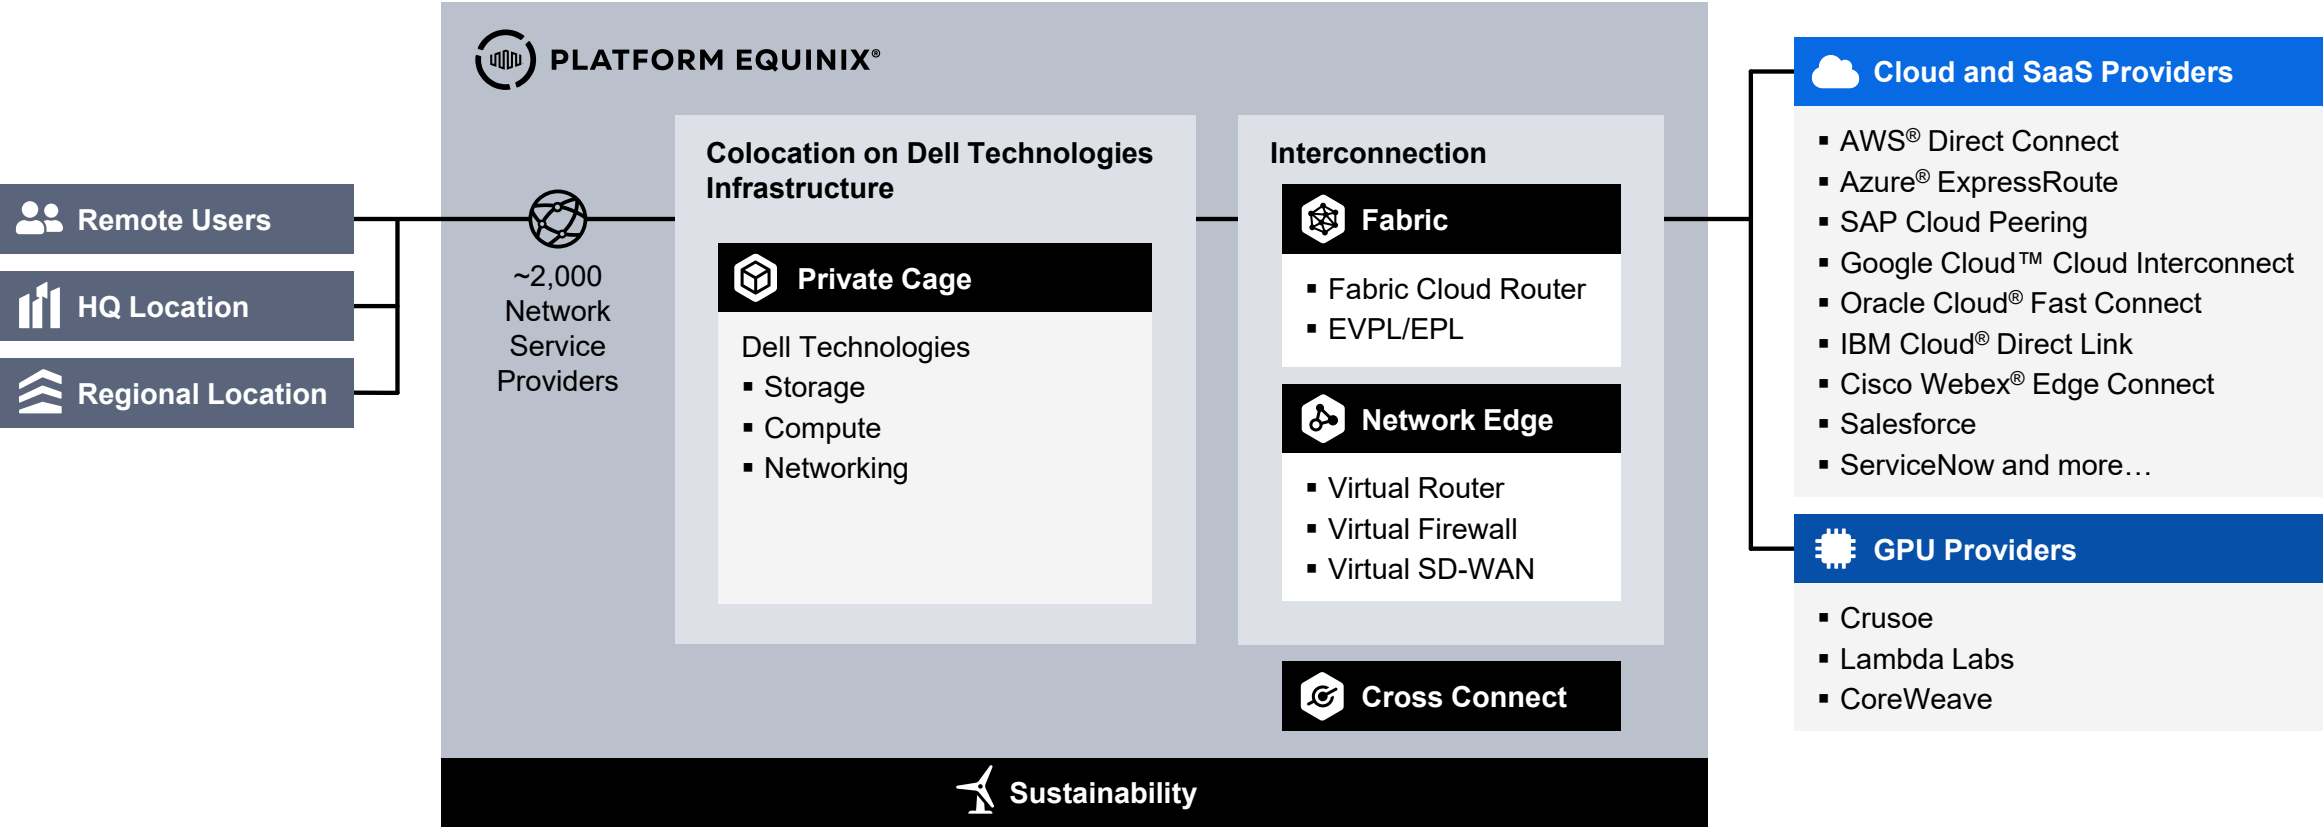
Remote Users

HQ Location

Regional Location

PLATFORM EQUINIX®

~2,000 Network Service Providers

Colocation on Dell Technologies Infrastructure

Private Cage

Dell Technologies
▪ Storage
▪ Compute
▪ Networking

Interconnection

Fabric

▪ Fabric Cloud Router
▪ EVPL/EPL

Network Edge

▪ Virtual Router
▪ Virtual Firewall
▪ Virtual SD-WAN

Cross Connect

Sustainability

Cloud and SaaS Providers

▪ AWS® Direct Connect
▪ Azure® ExpressRoute
▪ SAP Cloud Peering
▪ Google Cloud™ Cloud Interconnect
▪ Oracle Cloud® Fast Connect
▪ IBM Cloud® Direct Link
▪ Cisco Webex® Edge Connect
▪ Salesforce
▪ ServiceNow and more…

GPU Providers

▪ Crusoe
▪ Lambda Labs
▪ CoreWeave